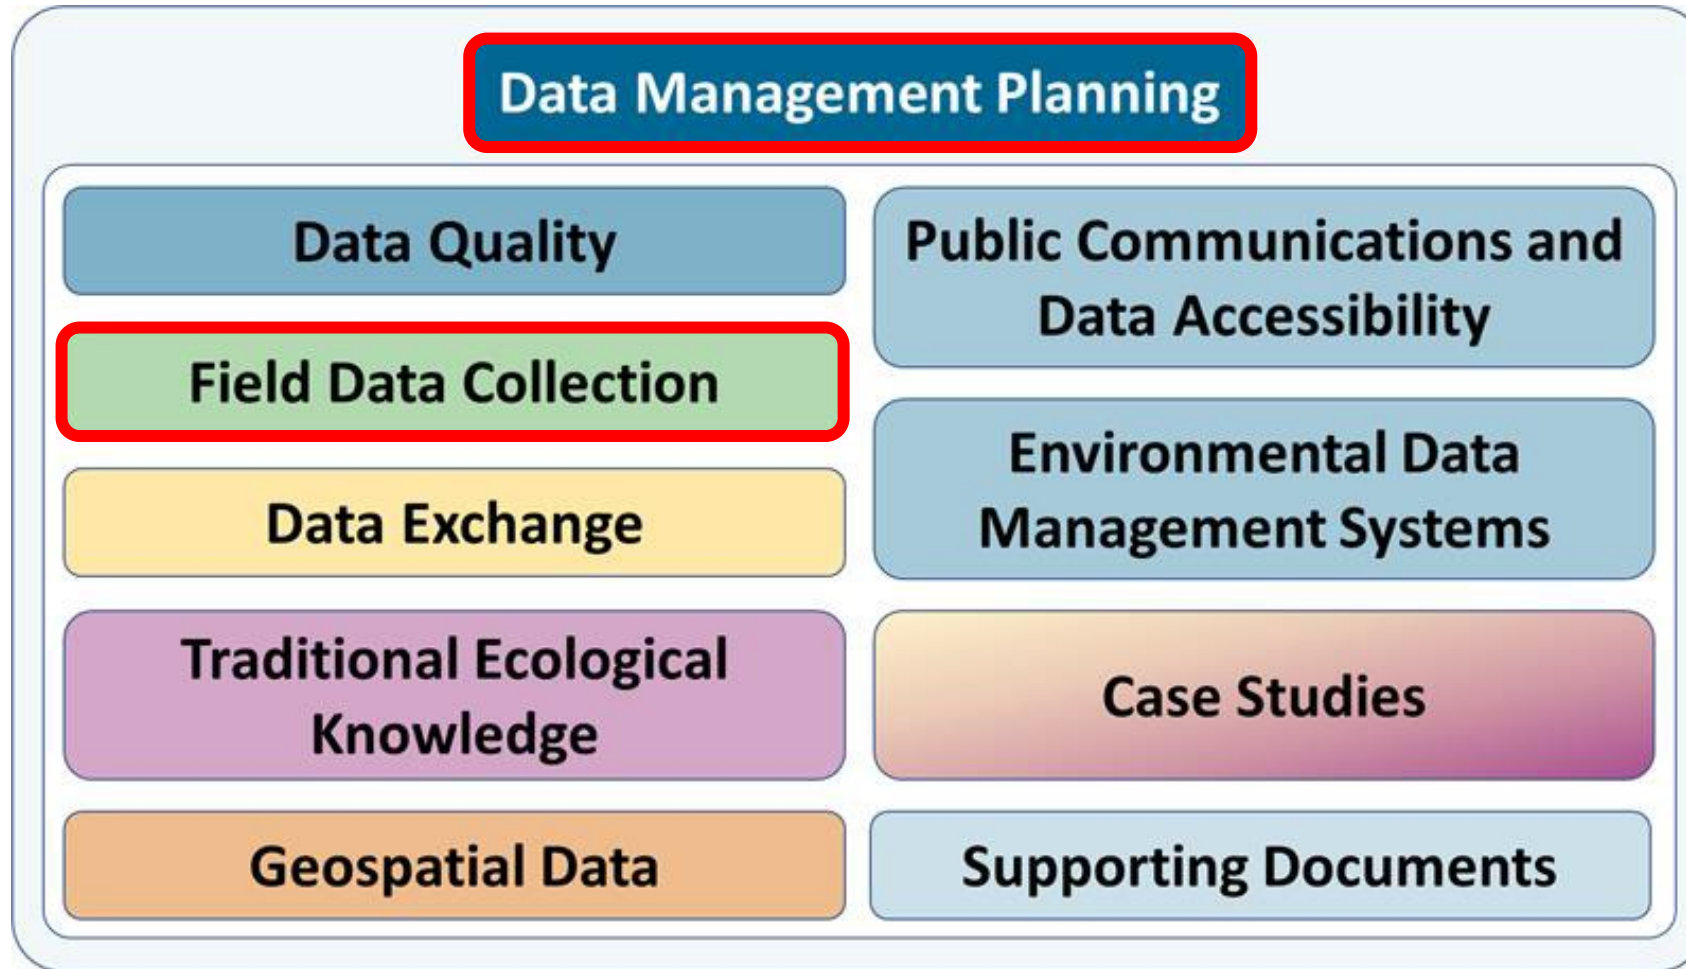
Data Management Planning

Data Quality

Field Data Collection

Data Exchange

Traditional Ecological Knowledge

Geospatial Data

Public Communications and Data Accessibility

Environmental Data Management Systems

Case Studies

Supporting Documents